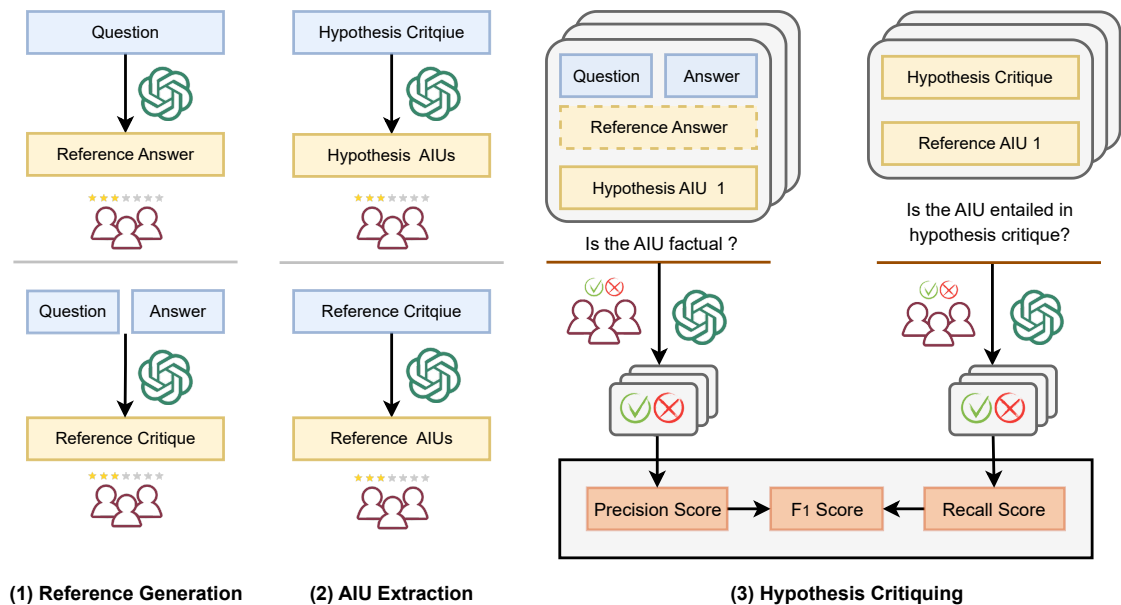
Question

Reference Answer

Question Answer

Reference Critique

(1) Reference Generation

Hypothesis Critqiue

Hypothesis AIUs

Reference Critqiue

Reference AIUs

(2) AIU Extraction

Question Answer

Reference Answer

Hypothesis AIU 1

Is the AIU factual ?

Hypothesis Critique

Reference AIU 1

Is the AIU entailed in hypothesis critique?

Precision Score F1 Score Recall Score

(3) Hypothesis Critiquing